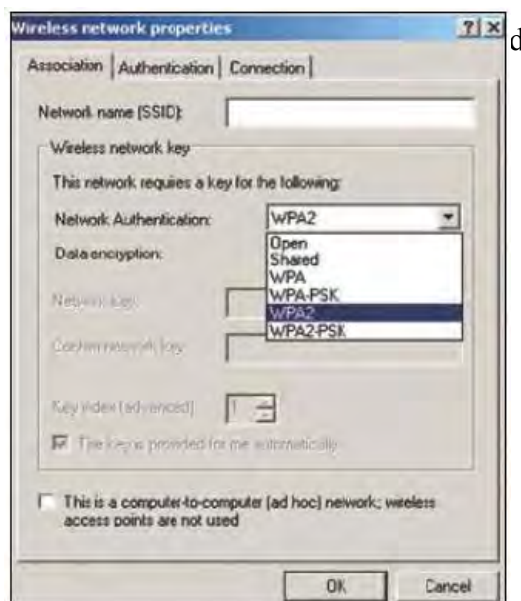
Wireless network properties

?

Association | Authentication | Connection

Network name (SSID):

Wireless network key

This network requires a key for the following:

Network Authentication: WPA2

Data encryption:

Open
Shared
WPA
WPA-PSK
WPA2
WPA2-PSK

Network key:

Confirm network key:

Key index (advanced): 1

The key is provided for me automatically

This is a computer-to-computer (ad hoc) network; wireless access points are not used

OK

Cancel

d